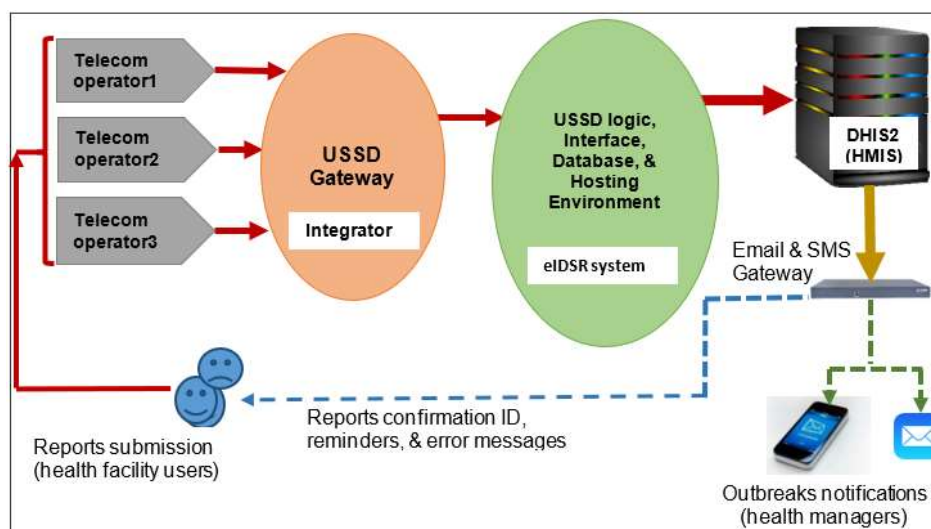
Telecom operator1

Telecom operator2

Telecom operator3

USSD Gateway

Integrator

USSD logic, Interface, Database, & Hosting Environment

eIDSR system

DHIS2 (HMIS)

Email & SMS Gateway

Reports submission (health facility users)

Reports confirmation ID, reminders, & error messages

Outbreaks notifications (health managers)